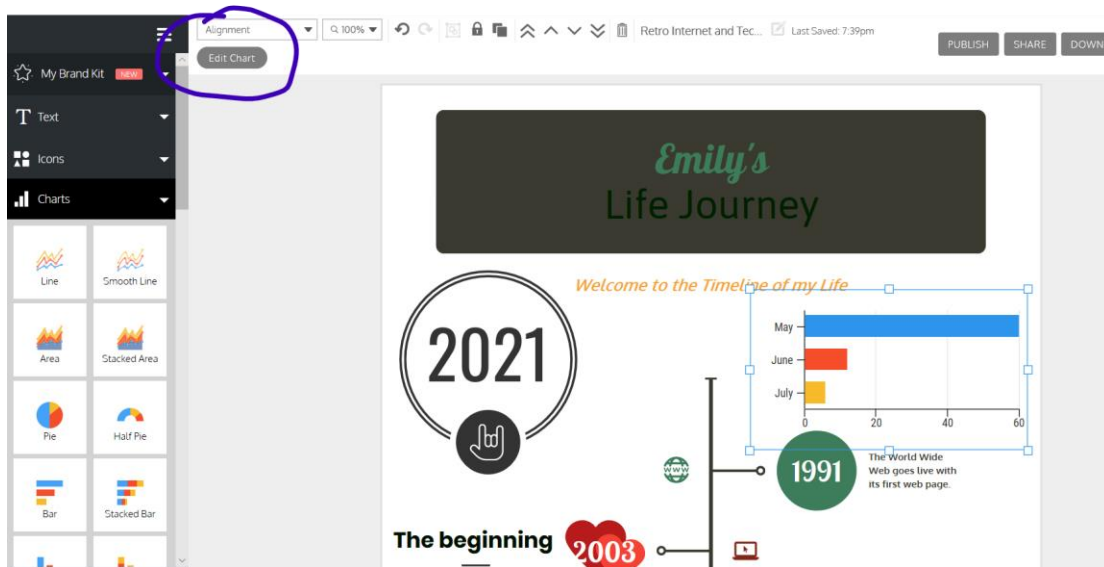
Alignment
100%
Retro Internet and Tec...
Last Saved: 7:39pm
PUBLISH
SHARE
DOWN
Edit Chart
My Brand Kit NEW
Text
Icons
Charts
Line
Smooth Line
Area
Stacked Area
Pie
Half Pie
Bar
Stacked Bar

Emily's
Life Journey

Welcome to the Timeline of my Life

2021

May
June
July
0
20
40
60

1991
The World Wide Web goes live with its first web page.

The beginning
2003